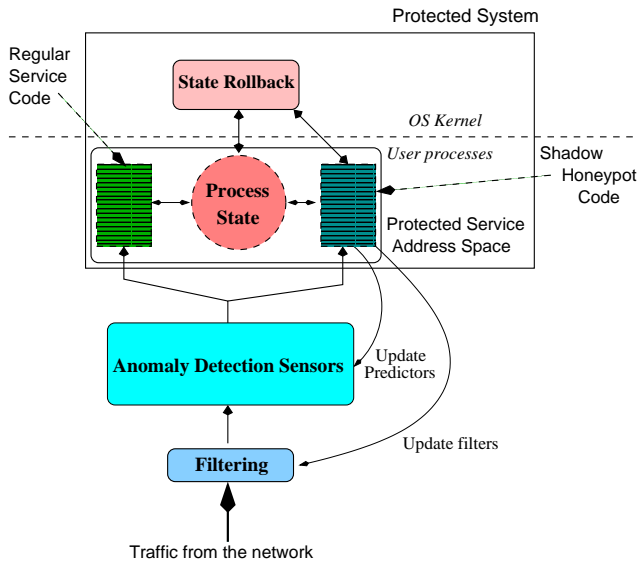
Protected System

Regular Service Code

State Rollback

OS Kernel

User processes

Shadow Honeypot Code

Process State

Protected Service Address Space

Anomaly Detection Sensors

Update Predictors

Update filters

Filtering

Traffic from the network